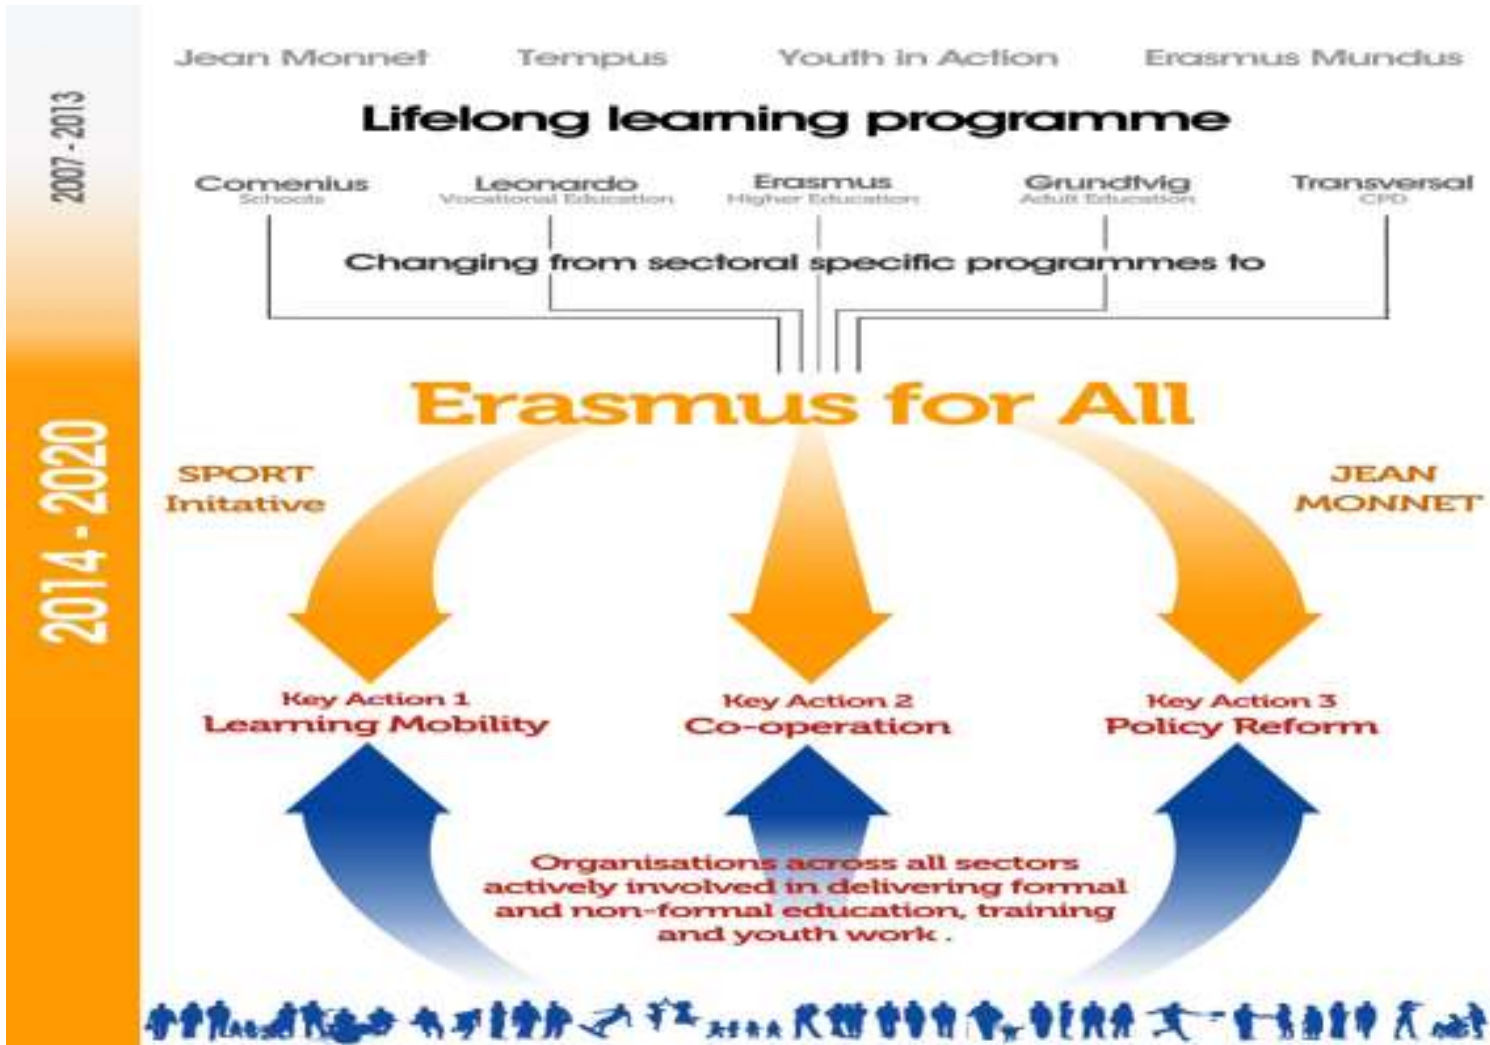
2007 - 2013

2014 - 2020

Jean Monnet Tempus Youth in Action Erasmus Mundus

Lifelong learning programme

Comenius
Schools

Leonardo
Vocational Education

Erasmus
Higher Education

Grundtvig
Adult Education

Transversal
CPD

Changing from sectoral specific programmes to

Erasmus for All

SPORT Initative

JEAN MONNET

Key Action 1
Learning Mobility

Key Action 2
Co-operation

Key Action 3
Policy Reform

Organisations across all sectors actively involved in delivering formal and non-formal education, training and youth work .